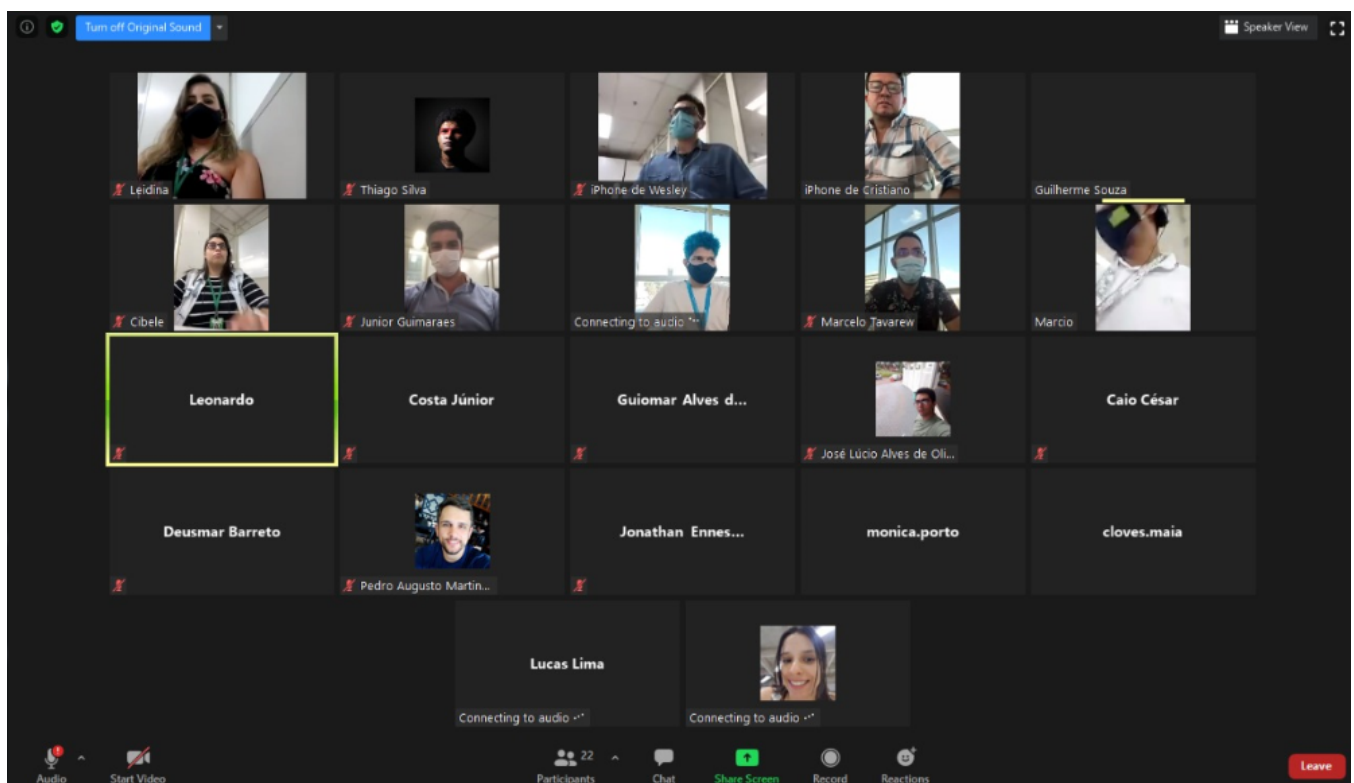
Turn off Original Sound

Speaker View

Leidina

Thiago Silva

iPhone de Wesley

iPhone de Cristiano

Guilherme Souza

Cibele

Junior Guimaraes

Connecting to audio

Marcelo Tavarew

Marcio

Leonardo

Costa Júnior

Guiomar Alves d...

José Lúcio Alves de Oli...

Caio César

Deusmar Barreto

Pedro Augusto Martin...

Jonathan Ennes...

monica.porto

cloves.maia

Lucas Lima

Connecting to audio

Connecting to audio

Audio

Start Video

22

Participants

Chat

Share Screen

Record

Reactions

Leave